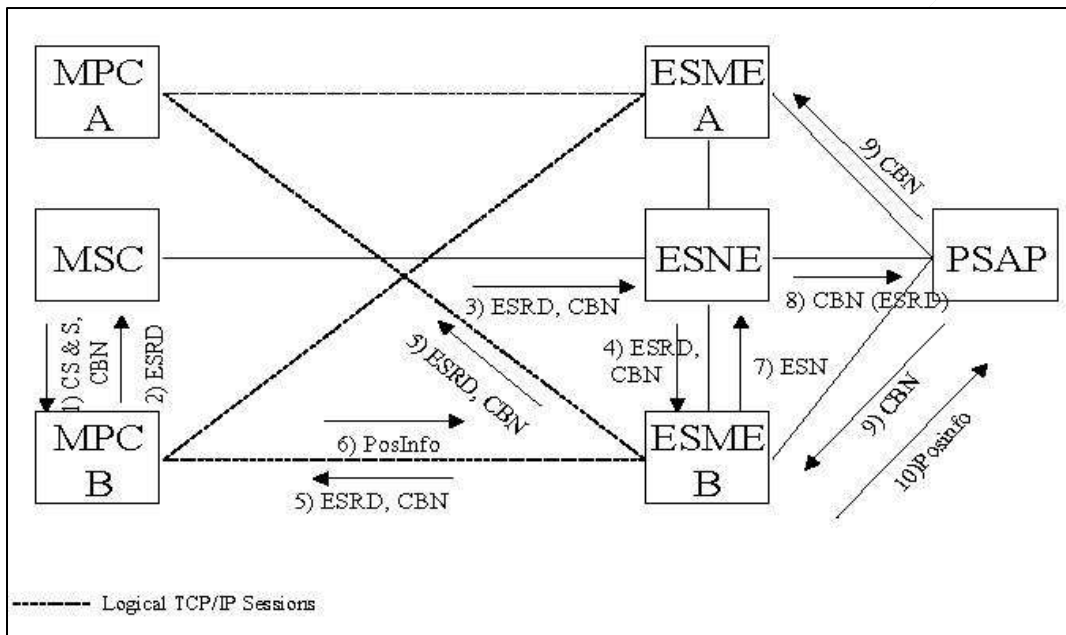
MPC
A

ESME
A

9) CBN

MSC

ESNE

PSAP

3) ESRD, CBN

8) CBN (ESRD)

1) CS & S, CBN

2) ESRD

5) ESRD, CBN

4) ESRD, CBN

7) ESN

MPC
B

6) PosInfo

ESME
B

9) CBN

10)Posinfo

5) ESRD, CBN

Logical TCP/IP Sessions